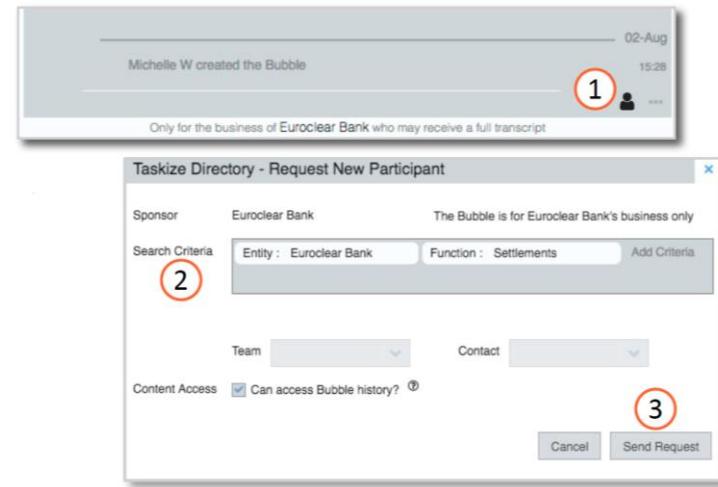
02-Aug

Michelle W created the Bubble

15:28

1

...

Only for the business of Euroclear Bank who may receive a full transcript

Taskize Directory - Request New Participant

×

Sponsor

Euroclear Bank

The Bubble is for Euroclear Bank's business only

Search Criteria

Entity : Euroclear Bank

Function : Settlements

Add Criteria

2

Team

Contact

Content Access

Can access Bubble history?

3

Cancel

Send Request